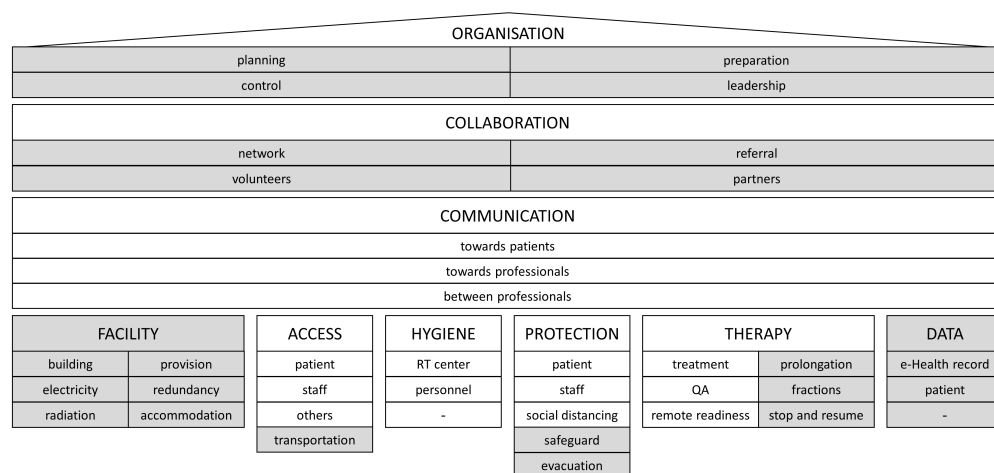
ORGANISATION

| planning | preparation |
|---|---|
| control | leadership |

COLLABORATION

| network | referral |
|---|---|
| volunteers | partners |

COMMUNICATION

towards patients

towards professionals

between professionals

FACILITY

| building | provision |
|---|---|
| electricity | redundancy |
| radiation | accommodation |

ACCESS

patient

staff

others

transportation

HYGIENE

RT center

personnel

-

PROTECTION

patient

staff

social distancing

safeguard

evacuation

THERAPY

| treatment | prolongation |
|---|---|
| QA | fractions |
| remote readiness | stop and resume |

DATA

e-Health record

patient

-